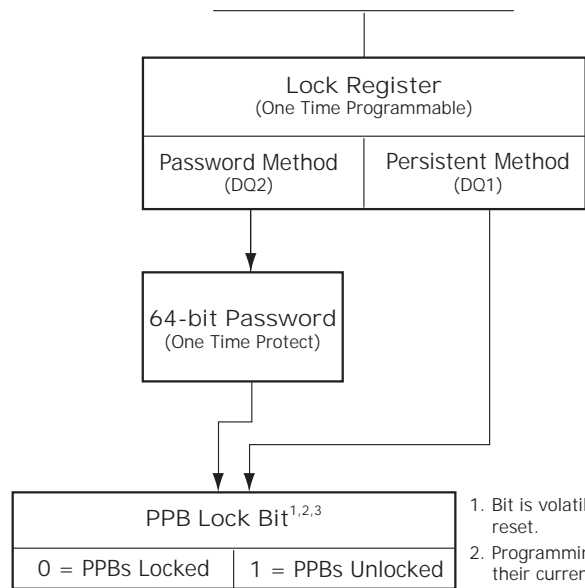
Lock Register
(One Time Programmable)

Password Method
(DQ2)

Persistent Method
(DQ1)

64-bit Password
(One Time Protect)

PPB Lock Bit$^{1,2,3}$

0 = PPBs Locked

1 = PPBs Unlocked

1. Bit is volatil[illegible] reset.

2. Programmin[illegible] their curren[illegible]